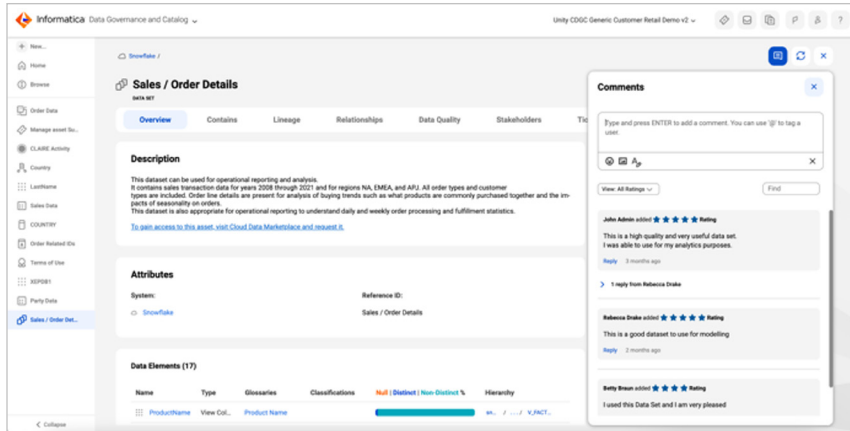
Informatica Data Governance and Catalog

Unity CDGC Generic Customer Retail Demo v2

+ New...
Home
Browse
Order Data
Manage asset Se...
CLAIRE Activity
Country
LastName
Sales Data
COUNTRY
Order Related IDs
Terms of Use
XEP081
Party Data
Sales / Order Det...

Collapse

Snowflake /

Sales / Order Details

DATA SET

Overview Contains Lineage Relationships Data Quality Stakeholders Tic

Description

This dataset can be used for operational reporting and analysis.
It contains sales transaction data for years 2008 through 2021 and for regions NA, EMEA, and APJ. All order types and customer types are included. Order line details are present for analysis of buying trends such as what products are commonly purchased together and the impacts of seasonality on orders.
This dataset is also appropriate for operational reporting to understand daily and weekly order processing and fulfillment statistics.

To gain access to this asset, visit Cloud Data Marketplace and request it.

Attributes

System:
Snowflake

Reference ID:
Sales / Order Details

Data Elements (17)

| Name | Type | Glossaries | Classifications | Null \| Distinct \| Non-Distinct % | Hierarchy |
|---|---|---|---|---|---|
| ProductName | View Col... | Product Name | | | sn... / ... / V_FACT... |

Comments

Type and press ENTER to add a comment. You can use '@' to tag a user.

View: All Ratings

Find

John Admin added ★★★★★ Rating
This is a high quality and very useful data set.
I was able to use for my analytics purposes.
Reply 3 months ago

1 reply from Rebecca Drake

Rebecca Drake added ★★★★★ Rating
This is a good dataset to use for modelling
Reply 2 months ago

Betty Braun added ★★★★ Rating
I used this Data Set and I am very pleased